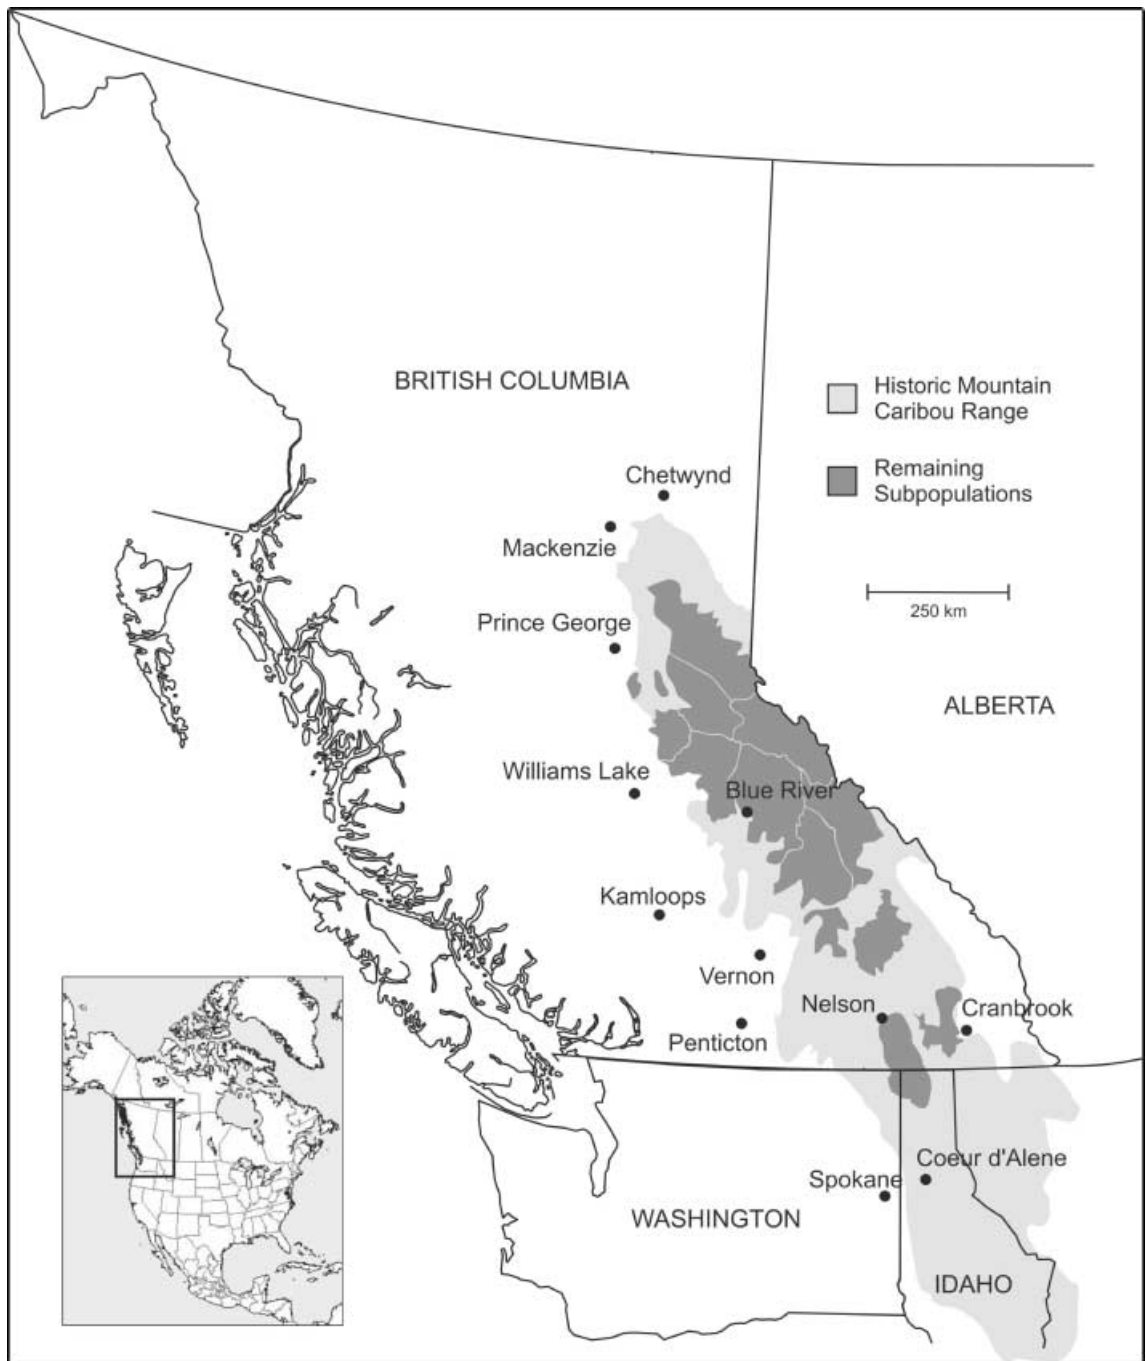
BRITISH COLUMBIA

Historic Mountain Caribou Range

Remaining Subpopulations

250 km

Chetwynd

Mackenzie

Prince George

ALBERTA

Williams Lake

Blue River

Kamloops

Vernon

Nelson

Cranbrook

Penticton

Coeur d'Alene

Spokane

WASHINGTON

IDAHO